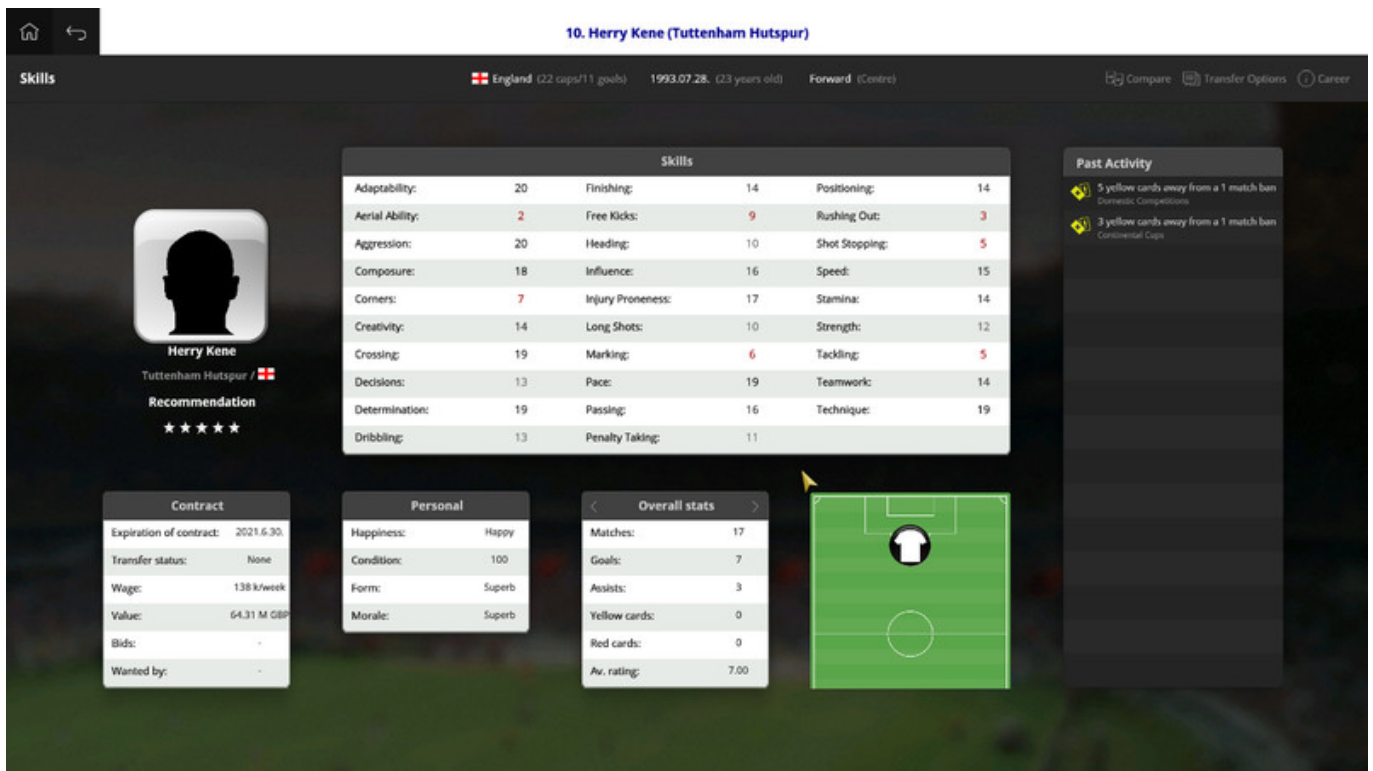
10. Herry Kene (Tuttenham Hutspur)

Skills

England (22 caps/11 goals) 1993.07.28. (23 years old) Forward (Centre)

Compare Transfer Options Career

Herry Kene
Tuttenham Hutspur /
Recommendation
★★★★★

Skills

| | | | | | |
|---|---|---|---|---|---|
| Adaptability: | 20 | Finishing: | 14 | Positioning: | 14 |
| Aerial Ability: | 2 | Free Kicks: | 9 | Rushing Out: | 3 |
| Aggression: | 20 | Heading: | 10 | Shot Stopping: | 5 |
| Composure: | 18 | Influence: | 16 | Speed: | 15 |
| Corners: | 7 | Injury Proneness: | 17 | Stamina: | 14 |
| Creativity: | 14 | Long Shots: | 10 | Strength: | 12 |
| Crossing: | 19 | Marking: | 6 | Tackling: | 5 |
| Decisions: | 13 | Pace: | 19 | Teamwork: | 14 |
| Determination: | 19 | Passing: | 16 | Technique: | 19 |
| Dribbling: | 13 | Penalty Taking: | 11 | | |

Past Activity
5 yellow cards away from a 1 match ban
Domestic Competitions
3 yellow cards away from a 1 match ban
Continental Cups

Contract

| | |
|---|---|
| Expiration of contract: | 2021.6.30. |
| Transfer status: | None |
| Wage: | 138 k/week |
| Value: | 64.31 M GBP |
| Bids: | - |
| Wanted by: | - |

Personal

| | |
|---|---|
| Happiness: | Happy |
| Condition: | 100 |
| Form: | Superb |
| Morale: | Superb |

Overall stats

| | |
|---|---|
| Matches: | 17 |
| Goals: | 7 |
| Assists: | 3 |
| Yellow cards: | 0 |
| Red cards: | 0 |
| Av. rating: | 7.00 |